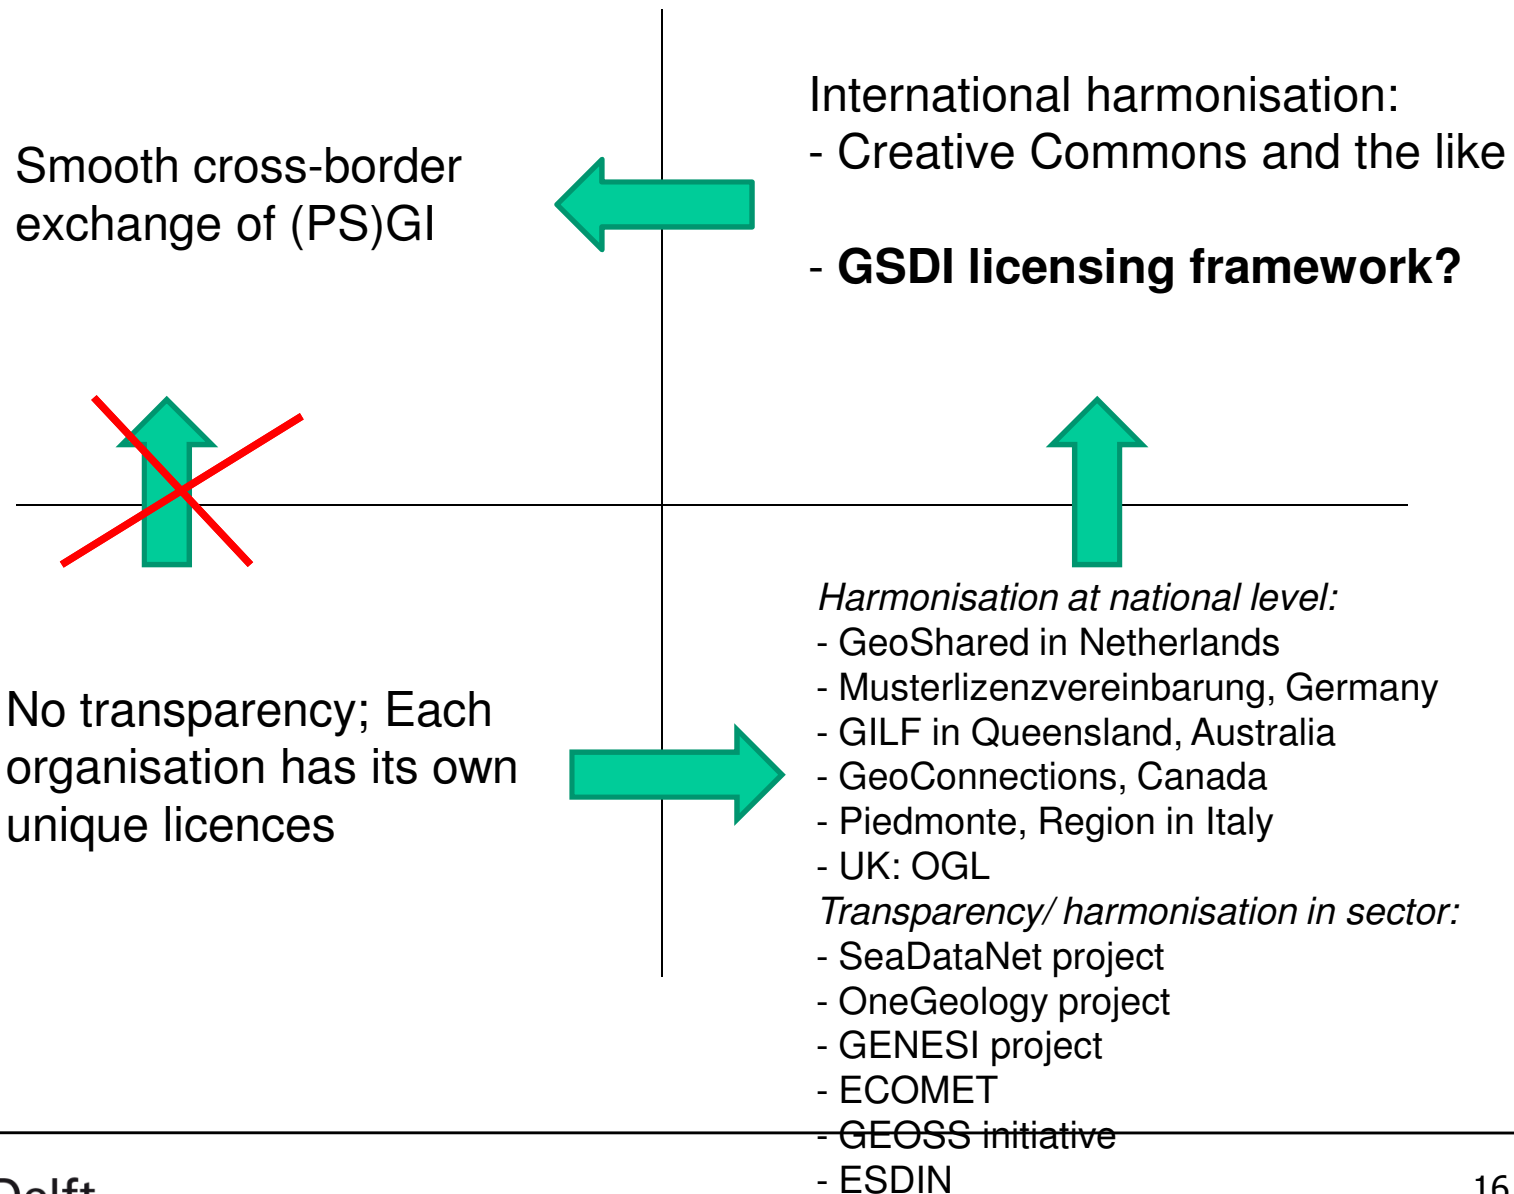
Smooth cross-border exchange of (PS)GI

International harmonisation:
- Creative Commons and the like

- **GSDI licensing framework?**

No transparency; Each organisation has its own unique licences

*Harmonisation at national level:*
- GeoShared in Netherlands
- Musterlizenzvereinbarung, Germany
- GILF in Queensland, Australia
- GeoConnections, Canada
- Piedmonte, Region in Italy
- UK: OGL
*Transparency/ harmonisation in sector:*
- SeaDataNet project
- OneGeology project
- GENESI project
- ECOMET
- GEOSS initiative
- ESDIN

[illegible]elft

16